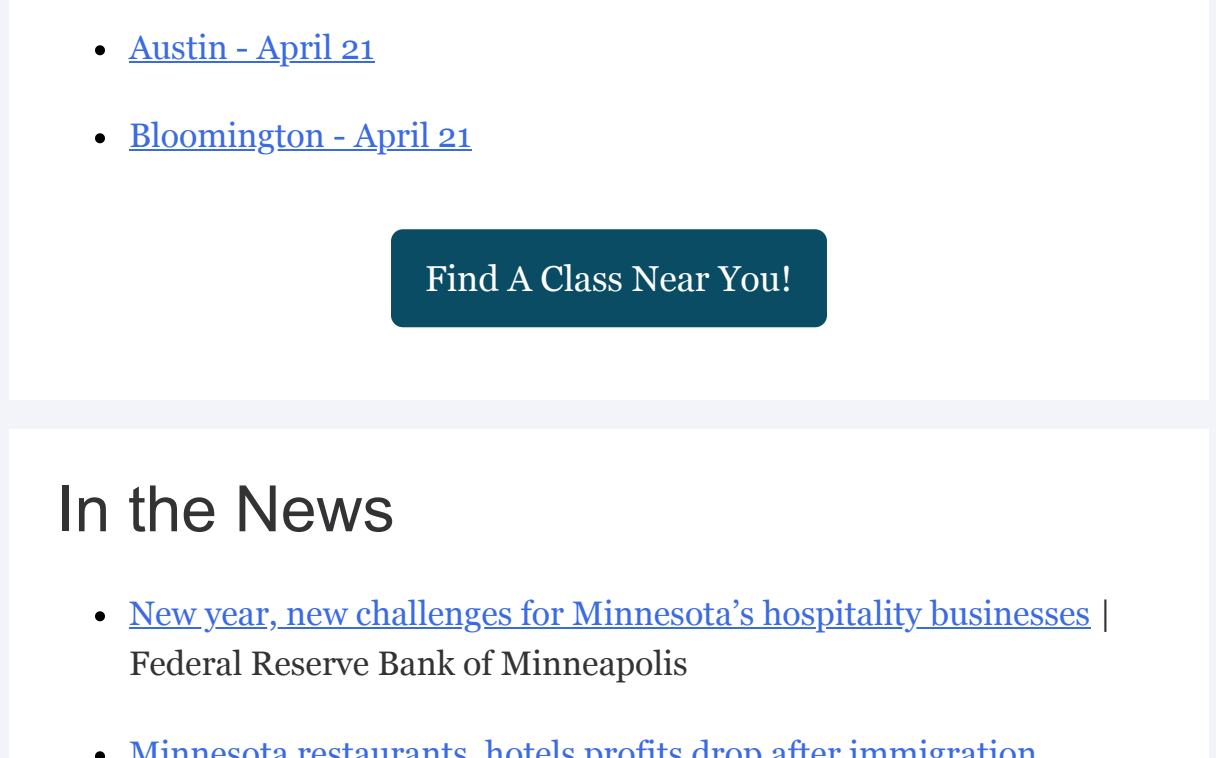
- Austin - April 21
- Bloomington - April 21

Find A Class Near You!

In the News

- New year, new challenges for Minnesota’s hospitality businesses | Federal Reserve Bank of Minneapolis
- Minnesota restaurants, hotels profits drop after immigration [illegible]